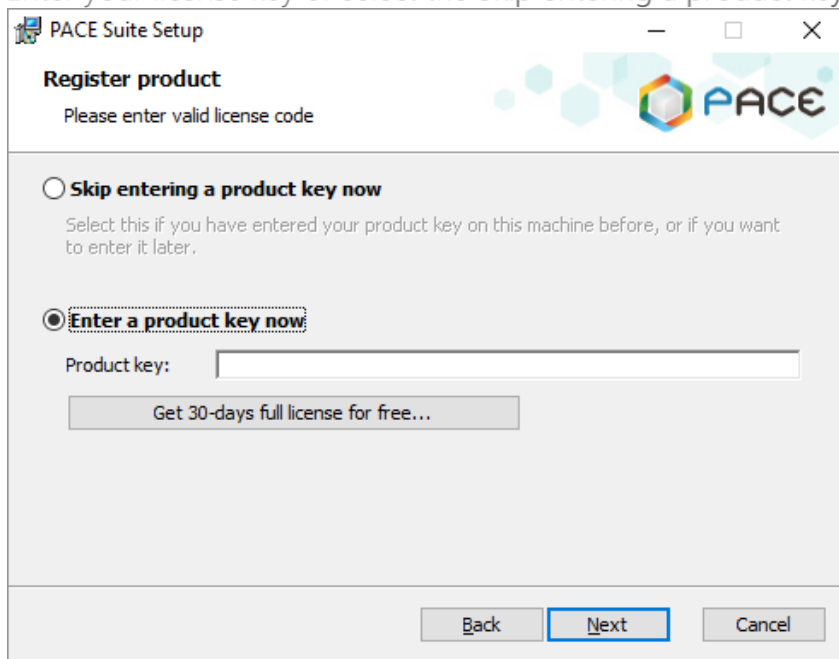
PACE Suite Setup

Register product

Please enter valid license code

PACE

Skip entering a product key now

Select this if you have entered your product key on this machine before, or if you want to enter it later.

Enter a product key now

Product key:

Get 30-days full license for free...

Back

Next

Cancel